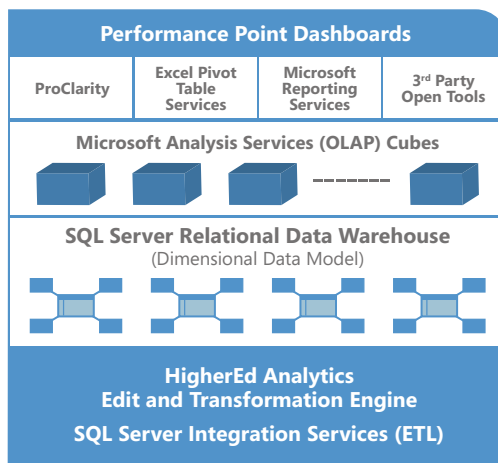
Performance Point Dashboards

ProClarity

Excel Pivot Table Services

Microsoft Reporting Services

3$^{rd}$ Party Open Tools

Microsoft Analysis Services (OLAP) Cubes

SQL Server Relational Data Warehouse
(Dimensional Data Model)

HigherEd Analytics
Edit and Transformation Engine
SQL Server Integration Services (ETL)